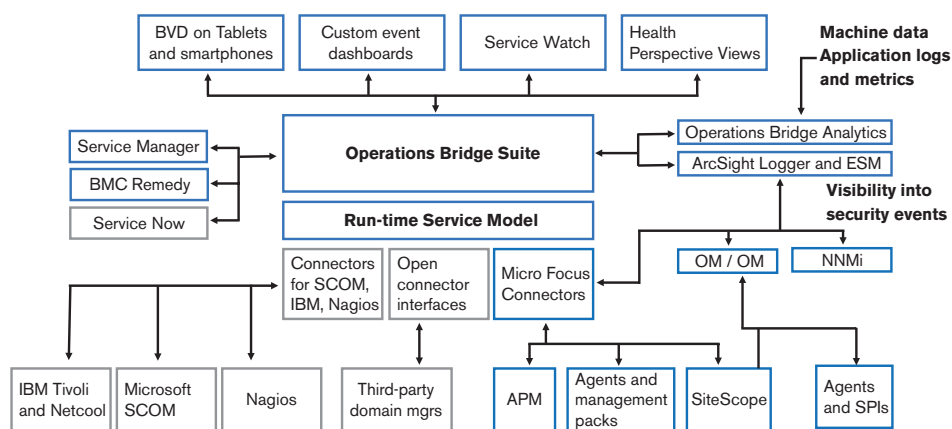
BVD on Tablets and smartphones

Custom event dashboards

Service Watch

Health Perspective Views

Machine data Application logs and metrics

Service Manager

BMC Remedy

Service Now

Operations Bridge Suite

Operations Bridge Analytics

ArcSight Logger and ESM

Visibility into security events

Run-time Service Model

Connectors for SCOM, IBM, Nagios

Open connector interfaces

Micro Focus Connectors

OM / OM

NNMi

IBM Tivoli and Netcool

Microsoft SCOM

Nagios

Third-party domain mgrs

APM

Agents and management packs

SiteScope

Agents and SPIs